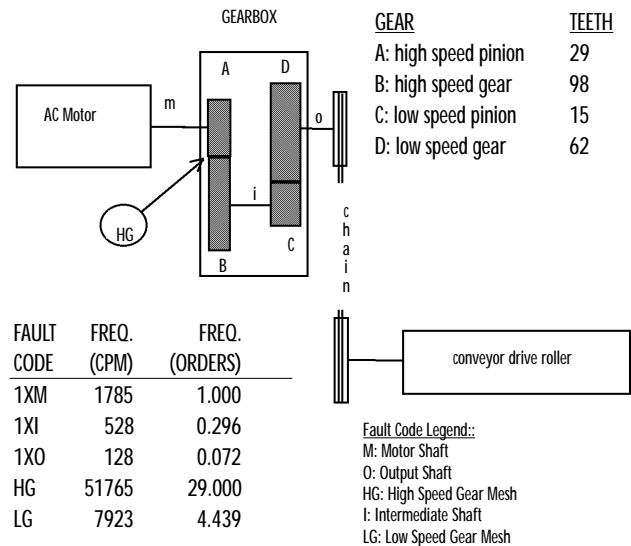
GEARBOX

AC Motor

m

A

D

o

HG

i

C

B

c
h
a
i
n

| GEAR | TEETH |
|---|---|
| A: high speed pinion | 29 |
| B: high speed gear | 98 |
| C: low speed pinion | 15 |
| D: low speed gear | 62 |

| FAULT CODE | FREQ. (CPM) | FREQ. (ORDERS) |
|---|---|---|
| 1XM | 1785 | 1.000 |
| 1XI | 528 | 0.296 |
| 1XO | 128 | 0.072 |
| HG | 51765 | 29.000 |
| LG | 7923 | 4.439 |

conveyor drive roller

Fault Code Legend::
M: Motor Shaft
O: Output Shaft
HG: High Speed Gear Mesh
I: Intermediate Shaft
LG: Low Speed Gear Mesh